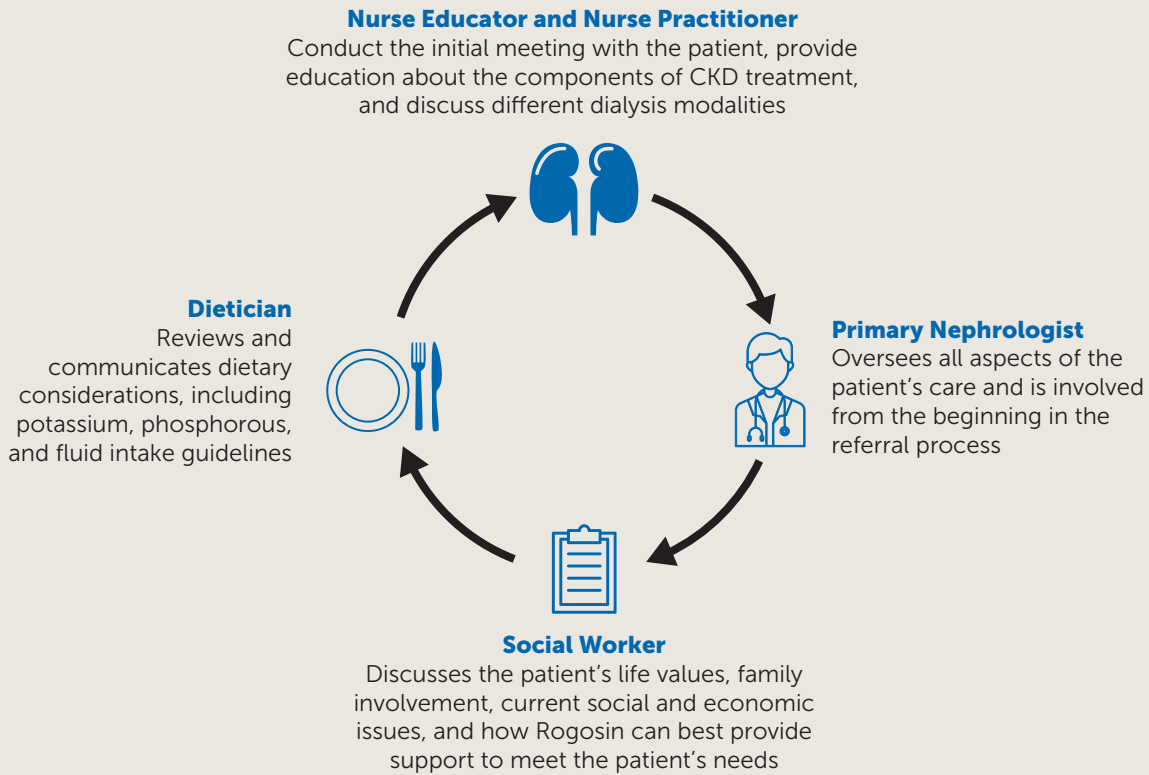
**Nurse Educator and Nurse Practitioner**
Conduct the initial meeting with the patient, provide education about the components of CKD treatment, and discuss different dialysis modalities

**Primary Nephrologist**
Oversees all aspects of the patient’s care and is involved from the beginning in the referral process

**Social Worker**
Discusses the patient’s life values, family involvement, current social and economic issues, and how Rogosin can best provide support to meet the patient’s needs

**Dietician**
Reviews and communicates dietary considerations, including potassium, phosphorous, and fluid intake guidelines